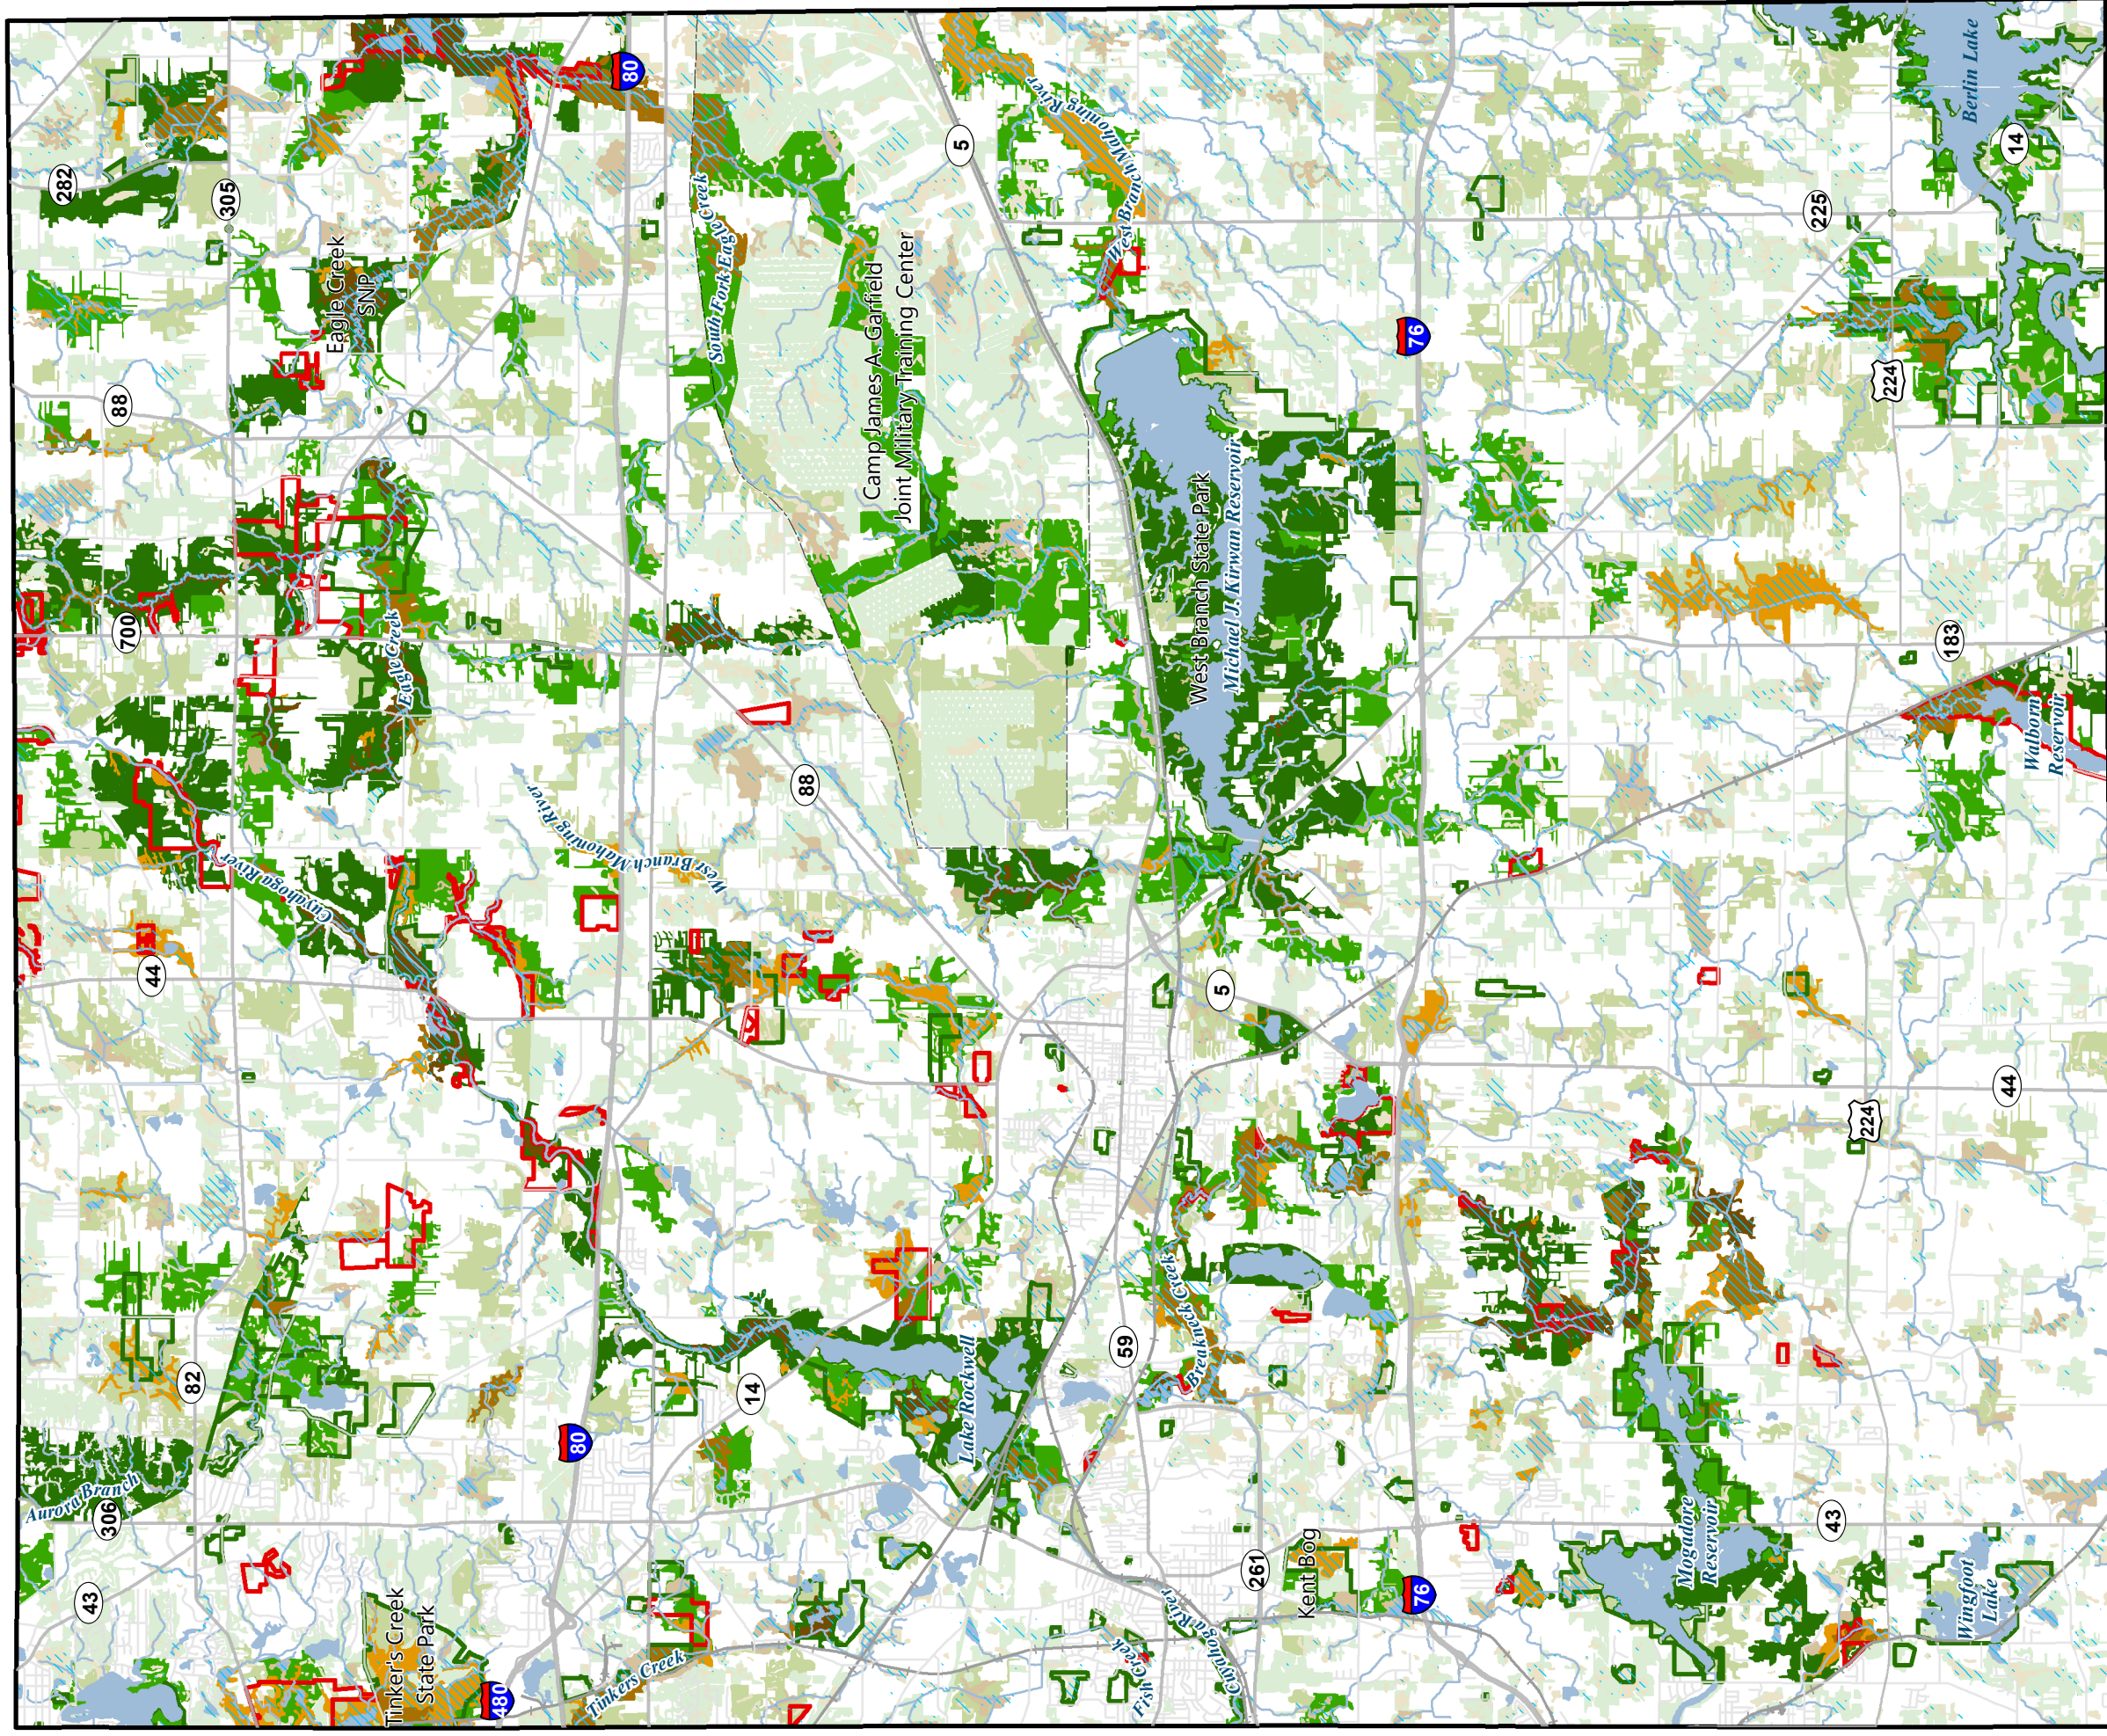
80
5
West Branch Mahoning River
Berlin Lake
14
282
305
South Fork Eagle Creek
Camp James A. Garfield Joint Military Training Center
225
Eagle Creek SNP
76
224
88
West Branch State Park
Michael J. Kirwan Reservoir
700
Eagle Creek
183
88
West Branch Mahoning River
Walborn Reservoir
Cuyahoga River
44
5
44
224
Breakneck Creek
82
14
Lake Rockwell
59
80
Aurora Branch
306
43
Mogadore Reservoir
43
261
Kent Bog
76
Wingfoot Lake
Tinker's Creek State Park
480
Tinkers Creek
Fish Creek
Cuyahoga River